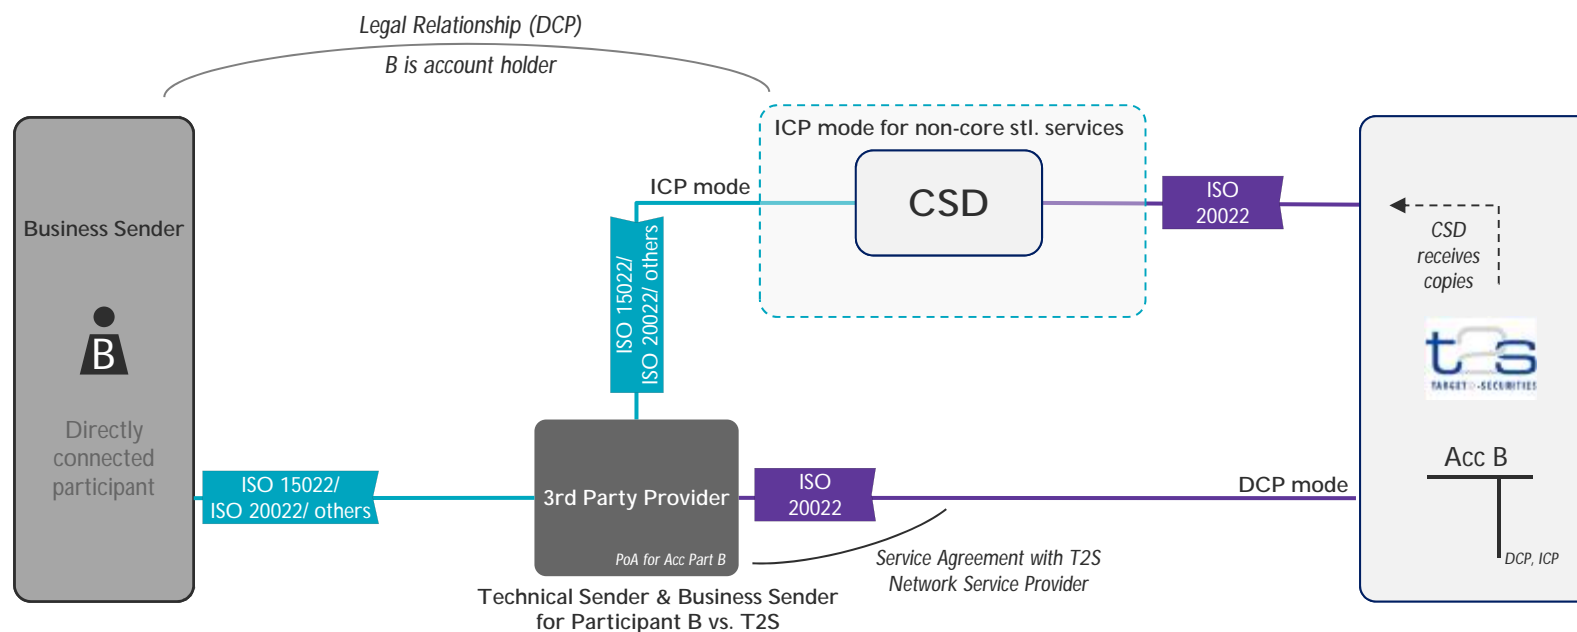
Legal Relationship (DCP)
B is account holder

ICP mode for non-core stl. services

CSD

ICP mode

ISO 20022

CSD receives copies

t2s
TARGET2-SECURITIES

Business Sender

B

Directly connected participant

ISO 15022/ ISO 20022/ others

ISO 15022/ ISO 20022/ others

3rd Party Provider

PoA for Acc Part B

ISO 20022

DCP mode

Acc B

DCP, ICP

Service Agreement with T2S Network Service Provider

Technical Sender & Business Sender for Participant B vs. T2S